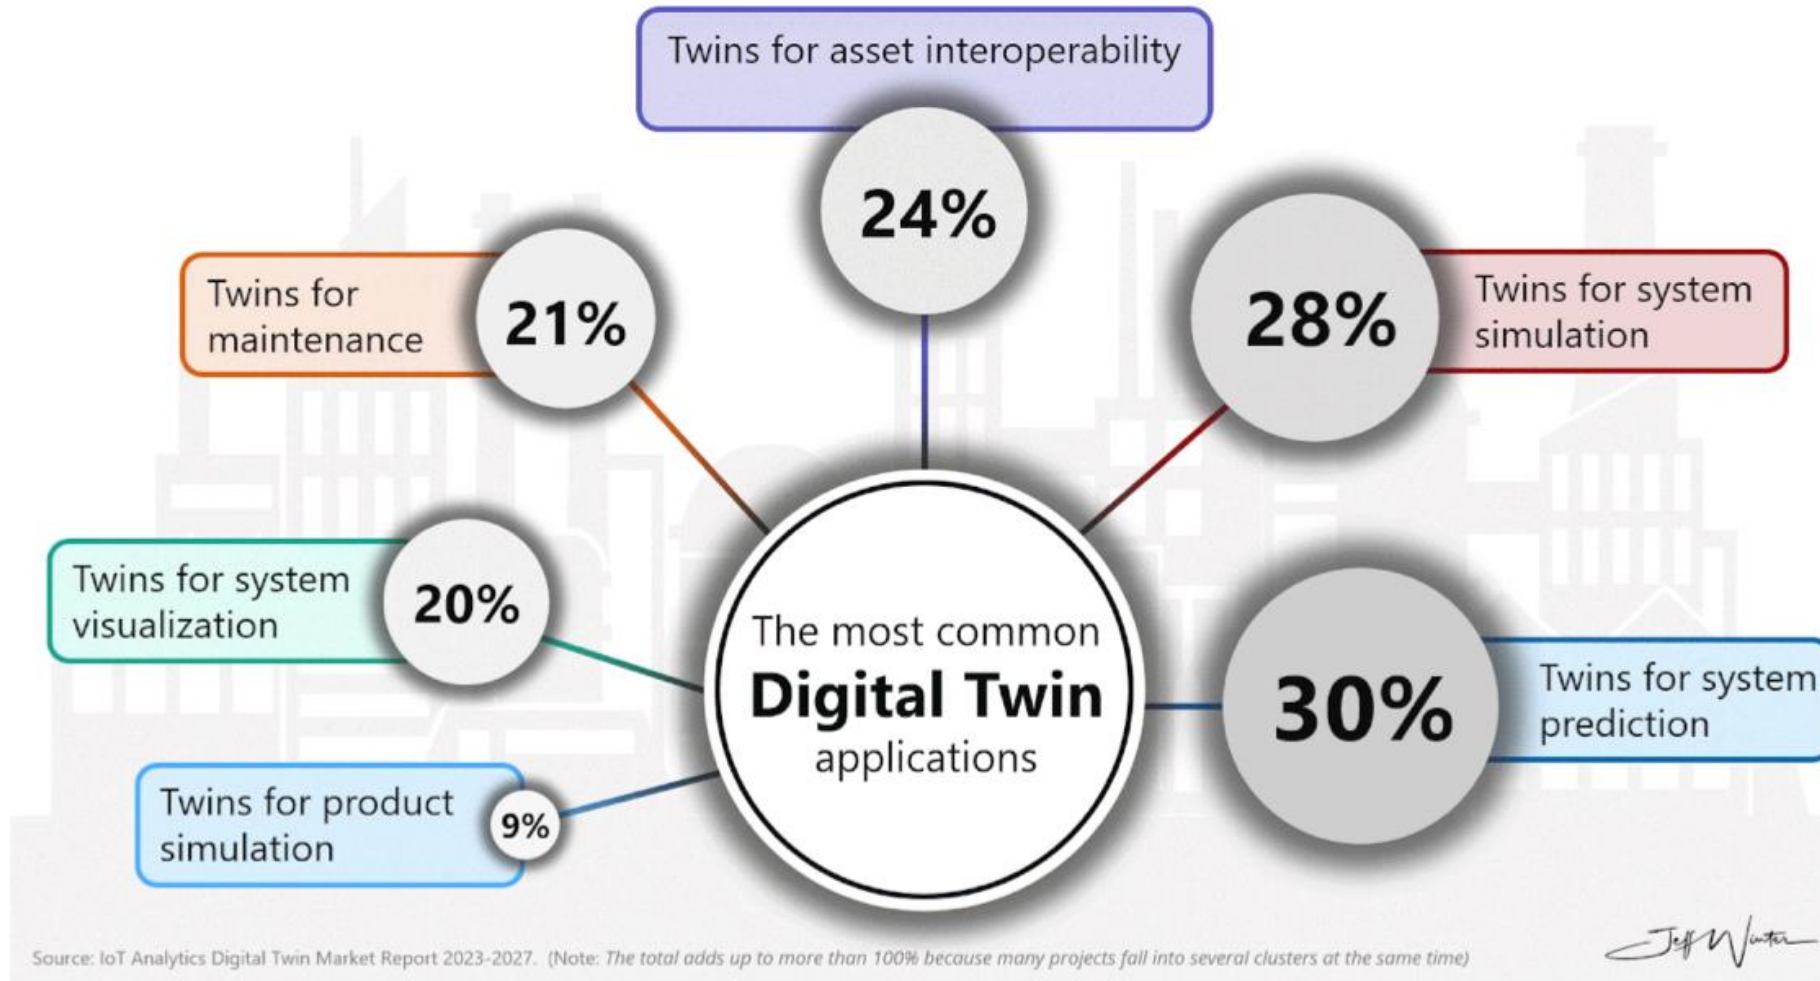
Twins for asset interoperability

24%

Twins for maintenance

21%

28%

Twins for system simulation

Twins for system visualization

20%

The most common
Digital Twin
applications

30%

Twins for system prediction

Twins for product simulation

9%

Source: IoT Analytics Digital Twin Market Report 2023-2027. (Note: The total adds up to more than 100% because many projects fall into several clusters at the same time)

Jeff Winter